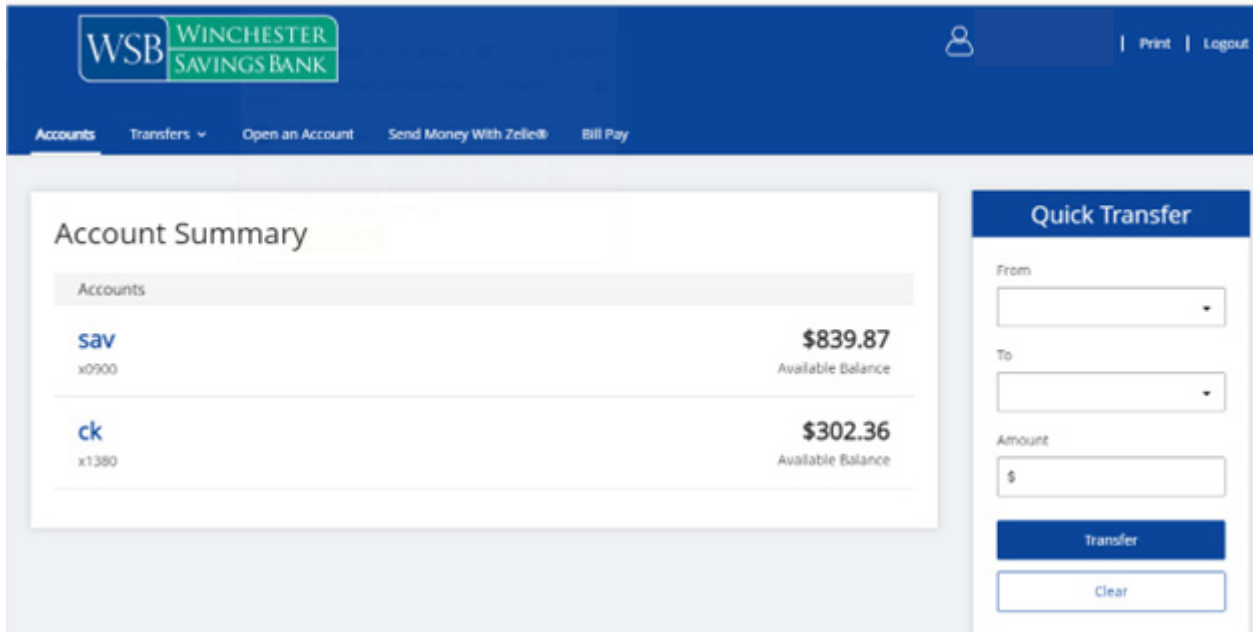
WSB WINCHESTER SAVINGS BANK

| Print | Logout

Accounts Transfers Open an Account Send Money With Zelle® Bill Pay

Account Summary

Accounts

sav
x0900

$839.87
Available Balance

ck
x1380

$302.36
Available Balance

Quick Transfer

From

To

Amount

$

Transfer

Clear